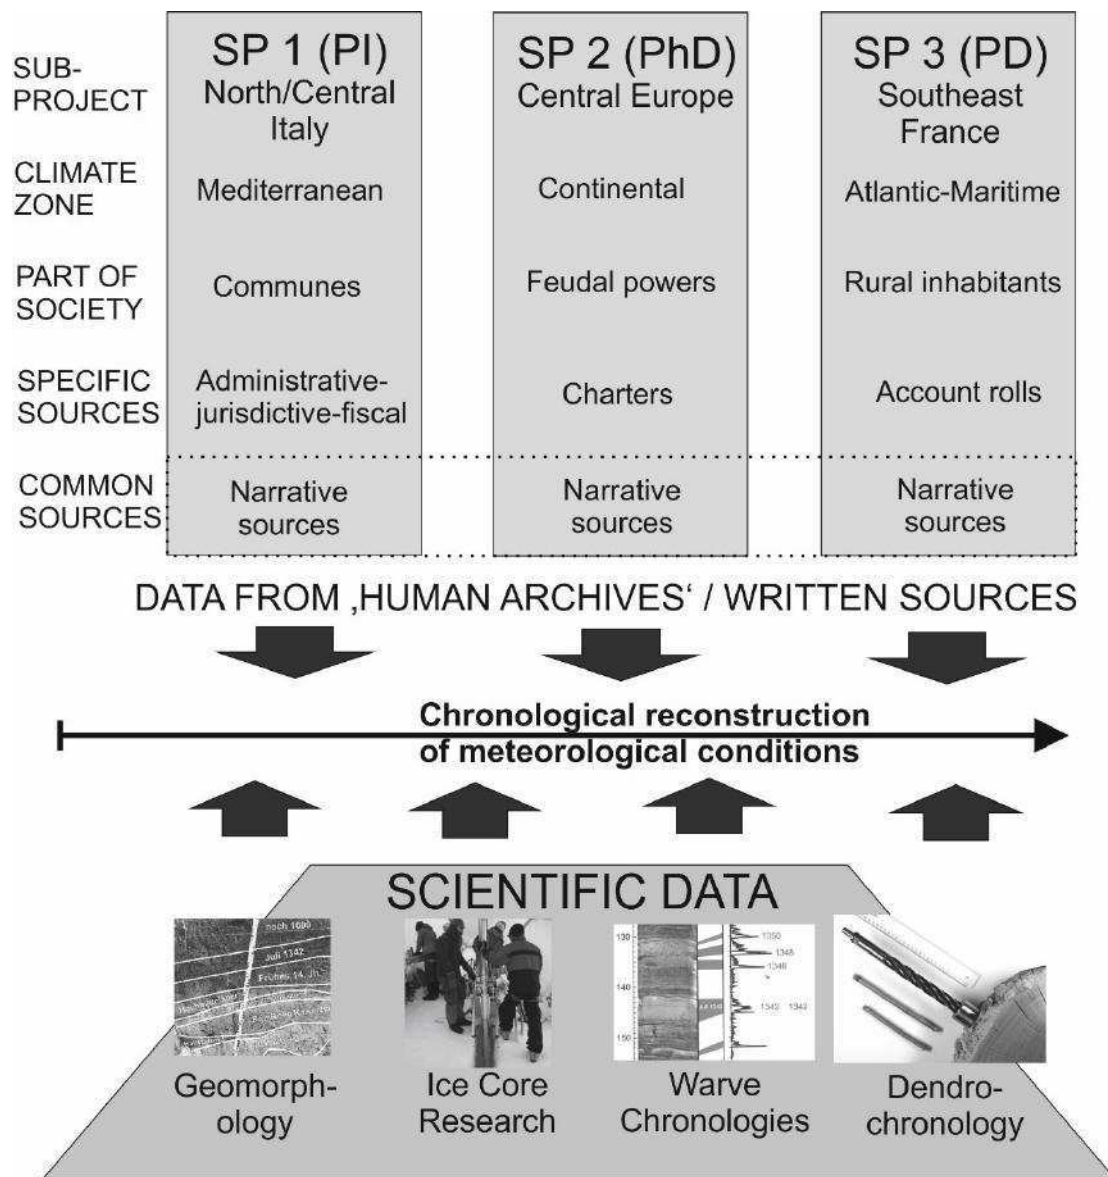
| | SP 1 (PI) North/Central Italy | SP 2 (PhD) Central Europe | SP 3 (PD) Southeast France |
|---|---|---|---|
| SUB-PROJECT | SP 1 (PI) North/Central Italy | SP 2 (PhD) Central Europe | SP 3 (PD) Southeast France |
| CLIMATE ZONE | Mediterranean | Continental | Atlantic-Maritime |
| PART OF SOCIETY | Communes | Feudal powers | Rural inhabitants |
| SPECIFIC SOURCES | Administrative-jurisdictive-fiscal | Charters | Account rolls |
| COMMON SOURCES | Narrative sources | Narrative sources | Narrative sources |

DATA FROM ‚HUMAN ARCHIVES‘ / WRITTEN SOURCES

Chronological reconstruction of meteorological conditions

SCIENTIFIC DATA

nach 1600
Juli 1342
Frühes 14. Jh.
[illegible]

130
140
150
1350
1348
1346
1343
1342

Geomorphology

Ice Core Research

Warve Chronologies

Dendrochronology